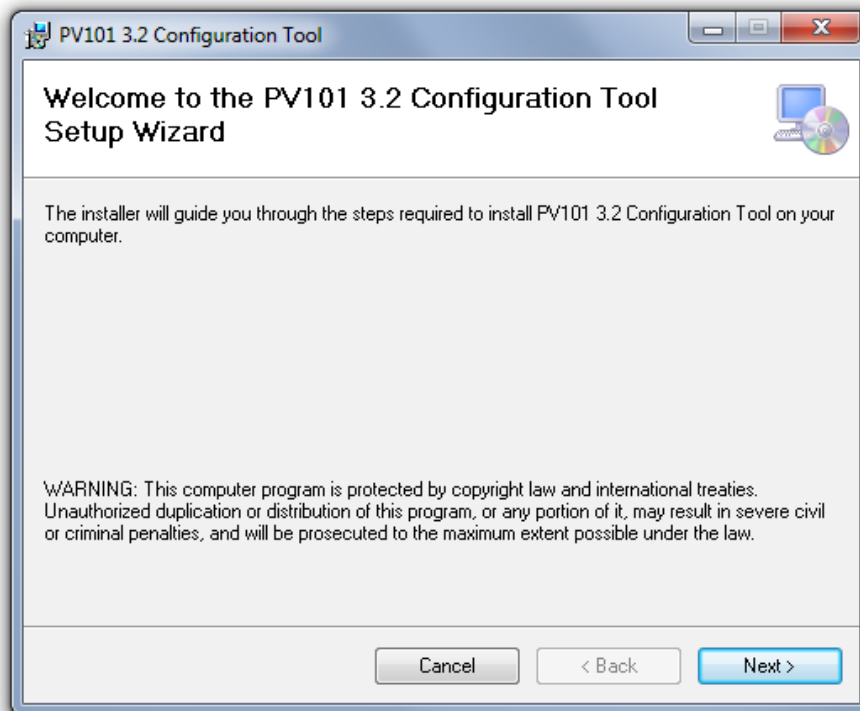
PV101 3.2 Configuration Tool

Welcome to the PV101 3.2 Configuration Tool Setup Wizard

The installer will guide you through the steps required to install PV101 3.2 Configuration Tool on your computer.

WARNING: This computer program is protected by copyright law and international treaties. Unauthorized duplication or distribution of this program, or any portion of it, may result in severe civil or criminal penalties, and will be prosecuted to the maximum extent possible under the law.

Cancel

< Back

Next >